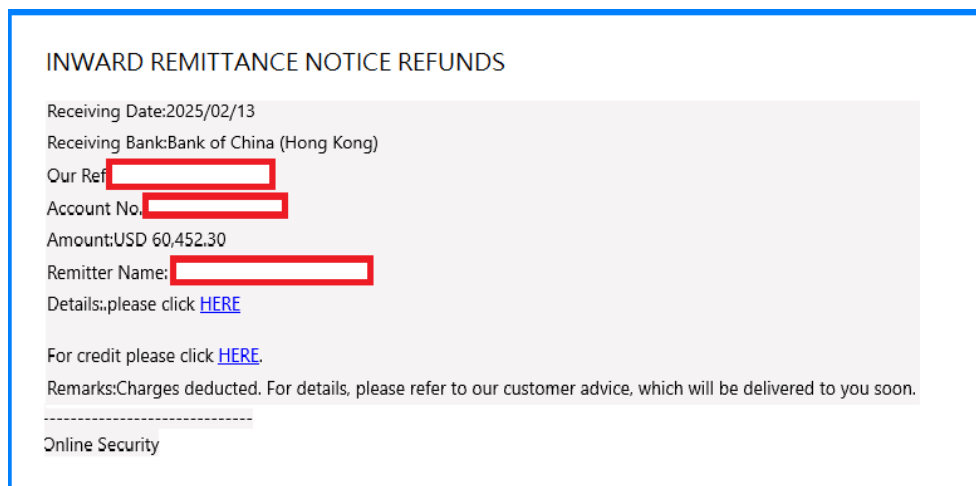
INWARD REMITTANCE NOTICE REFUNDS

Receiving Date:2025/02/13

Receiving Bank:Bank of China (Hong Kong)

Our Ref

Account No.

Amount:USD 60,452.30

Remitter Name:

Details:.please click HERE

For credit please click HERE.

Remarks:Charges deducted. For details, please refer to our customer advice, which will be delivered to you soon.

------------------------------

Online Security